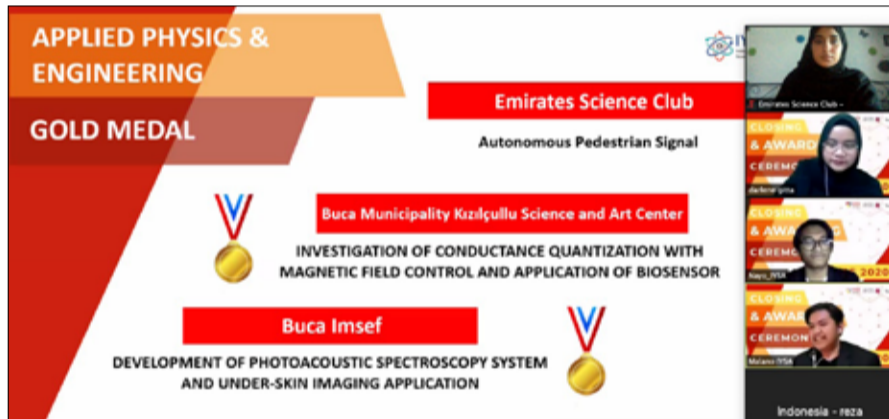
APPLIED PHYSICS & ENGINEERING

GOLD MEDAL

Emirates Science Club

Autonomous Pedestrian Signal

Buca Municipality Kızılçullu Science and Art Center

INVESTIGATION OF CONDUCTANCE QUANTIZATION WITH MAGNETIC FIELD CONTROL AND APPLICATION OF BIOSENSOR

Buca Imsef

DEVELOPMENT OF PHOTOACOUSTIC SPECTROSCOPY SYSTEM AND UNDER-SKIN IMAGING APPLICATION

Emirates Science Club -

CLOSING & AWARD CEREMONY

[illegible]

CLOSING & AWARD CEREMONY 2020

Nayo_IYSA

CLOSING & AWARD CEREMONY

Melano IYSA

Indonesia - reza